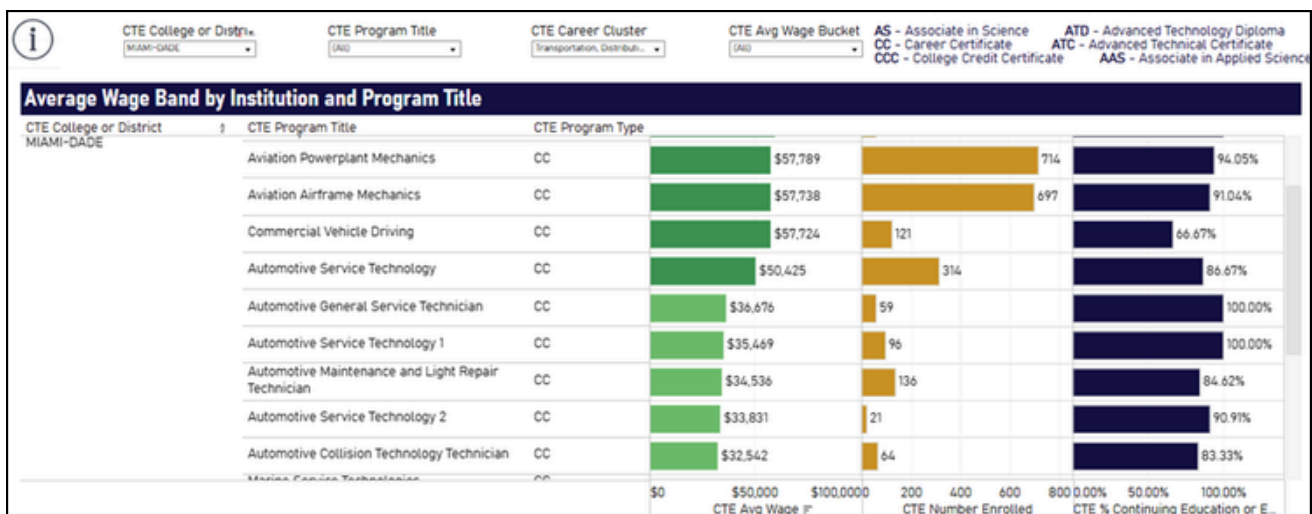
CTE College or Distri...
MIAMI-DADE

CTE Program Title
(All)

CTE Career Cluster
Transportation, Distributi...

CTE Avg Wage Bucket
(All)

AS - Associate in Science
CC - Career Certificate
CCC - College Credit Certificate

ATD - Advanced Technology Diploma
ATC - Advanced Technical Certificate
AAS - Associate in Applied Science

Average Wage Band by Institution and Program Title

| CTE College or District | CTE Program Title | CTE Program Type | CTE Avg Wage | CTE Number Enrolled | CTE % Continuing Education or E... |
|---|---|---|---|---|---|
| MIAMI-DADE | Aviation Powerplant Mechanics | CC | $57,789 | 714 | 94.05% |
| | Aviation Airframe Mechanics | CC | $57,738 | 697 | 91.04% |
| | Commercial Vehicle Driving | CC | $57,724 | 121 | 66.67% |
| | Automotive Service Technology | CC | $50,425 | 314 | 86.67% |
| | Automotive General Service Technician | CC | $36,676 | 59 | 100.00% |
| | Automotive Service Technology 1 | CC | $35,469 | 96 | 100.00% |
| | Automotive Maintenance and Light Repair Technician | CC | $34,536 | 136 | 84.62% |
| | Automotive Service Technology 2 | CC | $33,831 | 21 | 90.91% |
| | Automotive Collision Technology Technician | CC | $32,542 | 64 | 83.33% |
| | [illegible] | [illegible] | | | |

$0 $50,000 $100,000
CTE Avg Wage

0 200 400 600 800
CTE Number Enrolled

0.00% 50.00% 100.00%
CTE % Continuing Education or E...